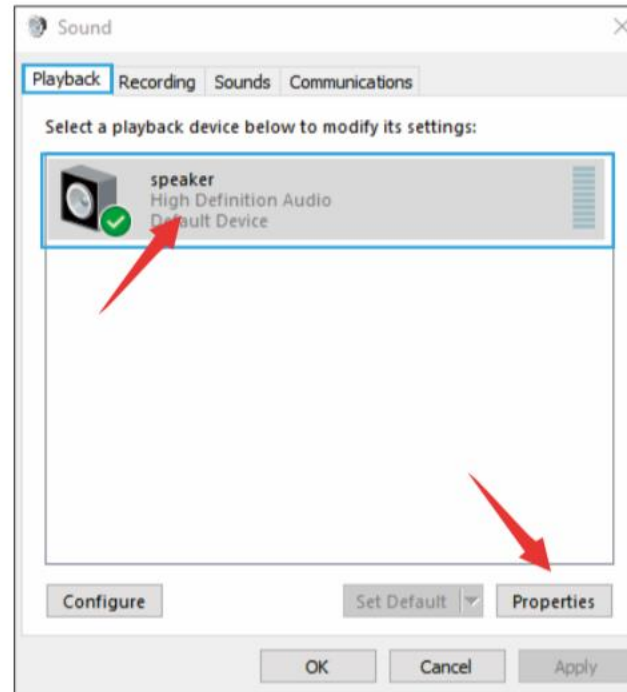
Sound

Playback Recording Sounds Communications

Select a playback device below to modify its settings:

speaker
High Definition Audio
Default Device

Configure

Set Default

Properties

OK

Cancel

Apply